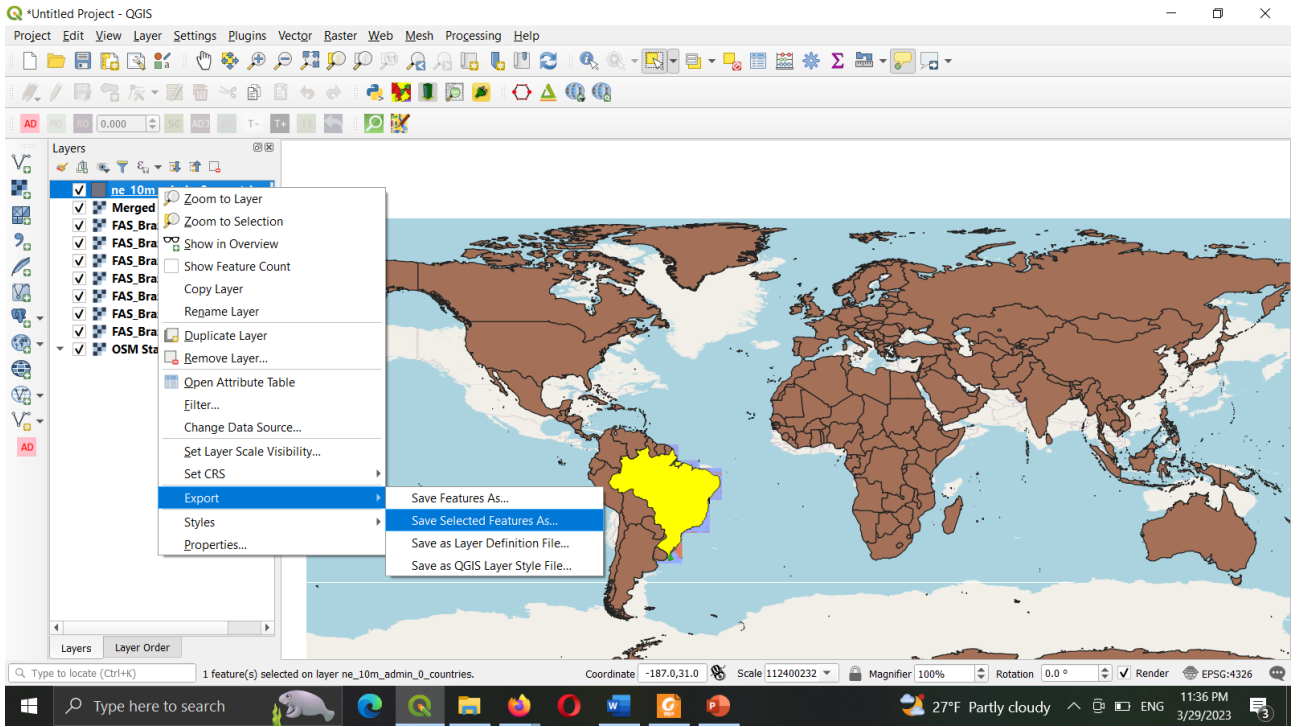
*Untitled Project - QGIS

Project Edit View Layer Settings Plugins Vector Raster Web Mesh Processing Help

AD 0.000 T- T+

Layers

ne_10m
Merged
FAS_Bra
FAS_Bra
FAS_Bra
FAS_Bra
FAS_Bra
FAS_Bra
FAS_Bra
OSM Sta

Zoom to Layer
Zoom to Selection
Show in Overview
Show Feature Count
Copy Layer
Rename Layer
Duplicate Layer
Remove Layer...
Open Attribute Table
Filter...
Change Data Source...
Set Layer Scale Visibility...
Set CRS
Export
Styles
Properties...

Save Features As...
Save Selected Features As...
Save as Layer Definition File...
Save as QGIS Layer Style File...

Layers Layer Order

AD

Type to locate (Ctrl+K) 1 feature(s) selected on layer ne_10m_admin_0_countries. Coordinate -187.0,31.0 Scale 112400232 Magnifier 100% Rotation 0.0 ° Render EPSG:4326

Type here to search 27°F Partly cloudy ENG 11:36 PM 3/29/2023 3